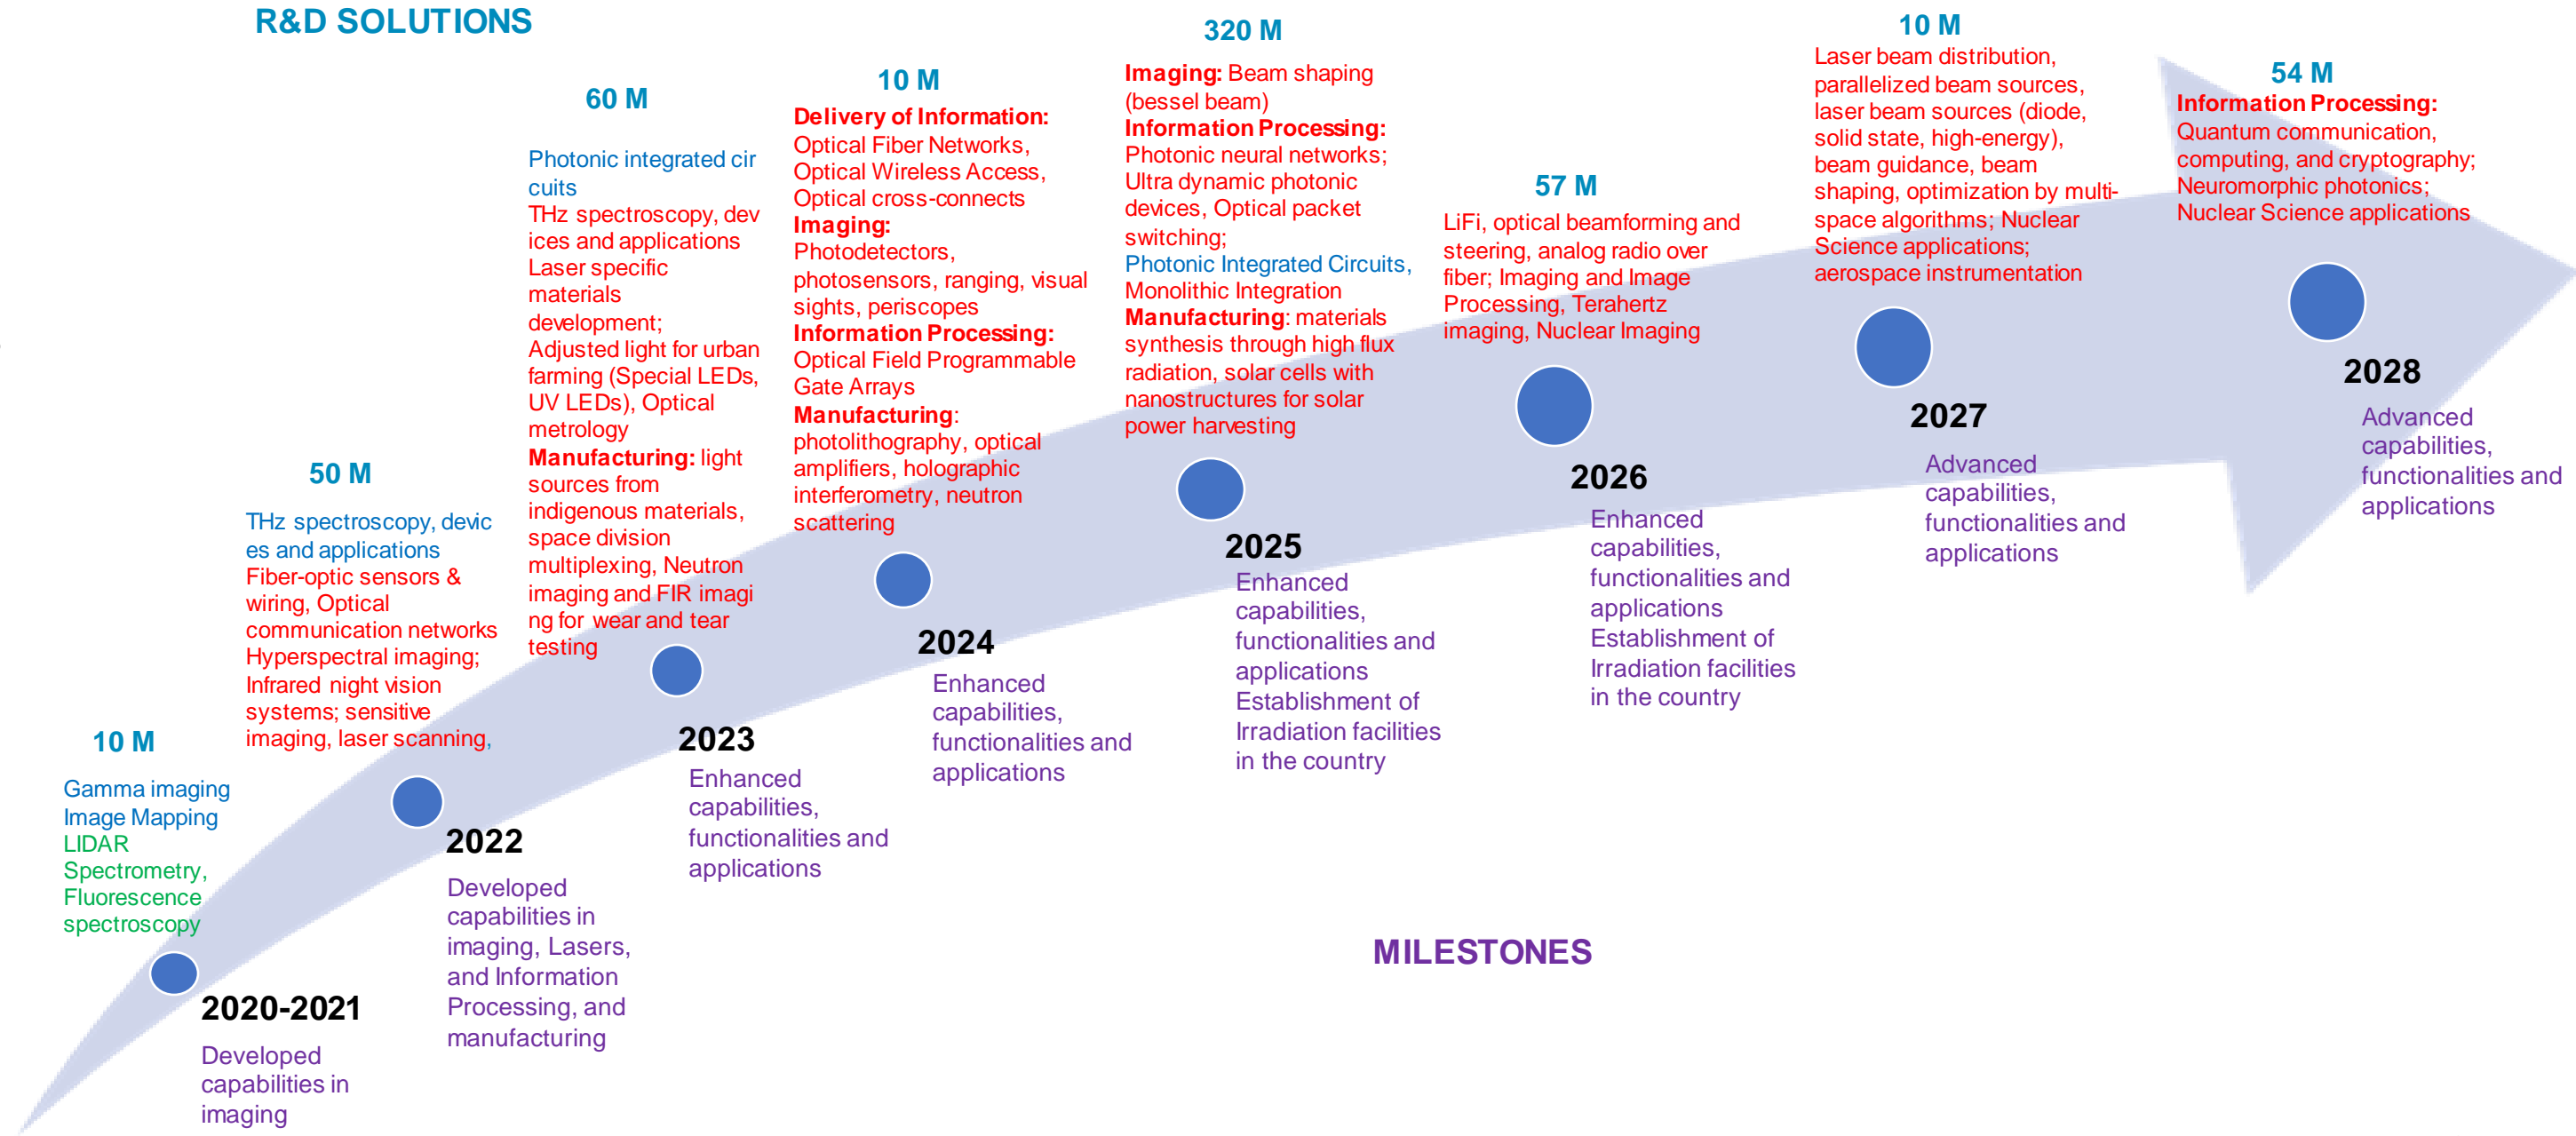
R&D SOLUTIONS

10 M

Gamma imaging
Image Mapping
LIDAR
Spectrometry, Fluorescence spectroscopy

2020-2021

Developed capabilities in imaging

50 M

THz spectroscopy, devic es and applications
Fiber-optic sensors & wiring, Optical communication networks
Hyperspectral imaging; Infrared night vision systems; sensitive imaging, laser scanning,

2022

Developed capabilities in imaging, Lasers, and Information Processing, and manufacturing

60 M

Photonic integrated cir cuits
THz spectroscopy, dev ices and applications
Laser specific materials development;
Adjusted light for urban farming (Special LEDs, UV LEDs), Optical metrology
Manufacturing: light sources from indigenous materials, space division multiplexing, Neutron imaging and FIR imagi ng for wear and tear testing

2023

Enhanced capabilities, functionalities and applications

10 M

Delivery of Information: Optical Fiber Networks, Optical Wireless Access, Optical cross-connects
Imaging: Photodetectors, photosensors, ranging, visual sights, periscopes
Information Processing: Optical Field Programmable Gate Arrays
Manufacturing: photolithography, optical amplifiers, holographic interferometry, neutron scattering

2024

Enhanced capabilities, functionalities and applications

320 M

Imaging: Beam shaping (bessel beam)
Information Processing: Photonic neural networks; Ultra dynamic photonic devices, Optical packet switching;
Photonic Integrated Circuits, Monolithic Integration
Manufacturing: materials synthesis through high flux radiation, solar cells with nanostructures for solar power harvesting

2025

Enhanced capabilities, functionalities and applications
Establishment of Irradiation facilities in the country

57 M

LiFi, optical beamforming and steering, analog radio over fiber; Imaging and Image Processing, Terahertz imaging, Nuclear Imaging

2026

Enhanced capabilities, functionalities and applications
Establishment of Irradiation facilities in the country

10 M

Laser beam distribution, parallelized beam sources, laser beam sources (diode, solid state, high-energy), beam guidance, beam shaping, optimization by multi-space algorithms; Nuclear Science applications; aerospace instrumentation

2027

Advanced capabilities, functionalities and applications

54 M

Information Processing: Quantum communication, computing, and cryptography; Neuromorphic photonics; Nuclear Science applications

2028

Advanced capabilities, functionalities and applications

MILESTONES